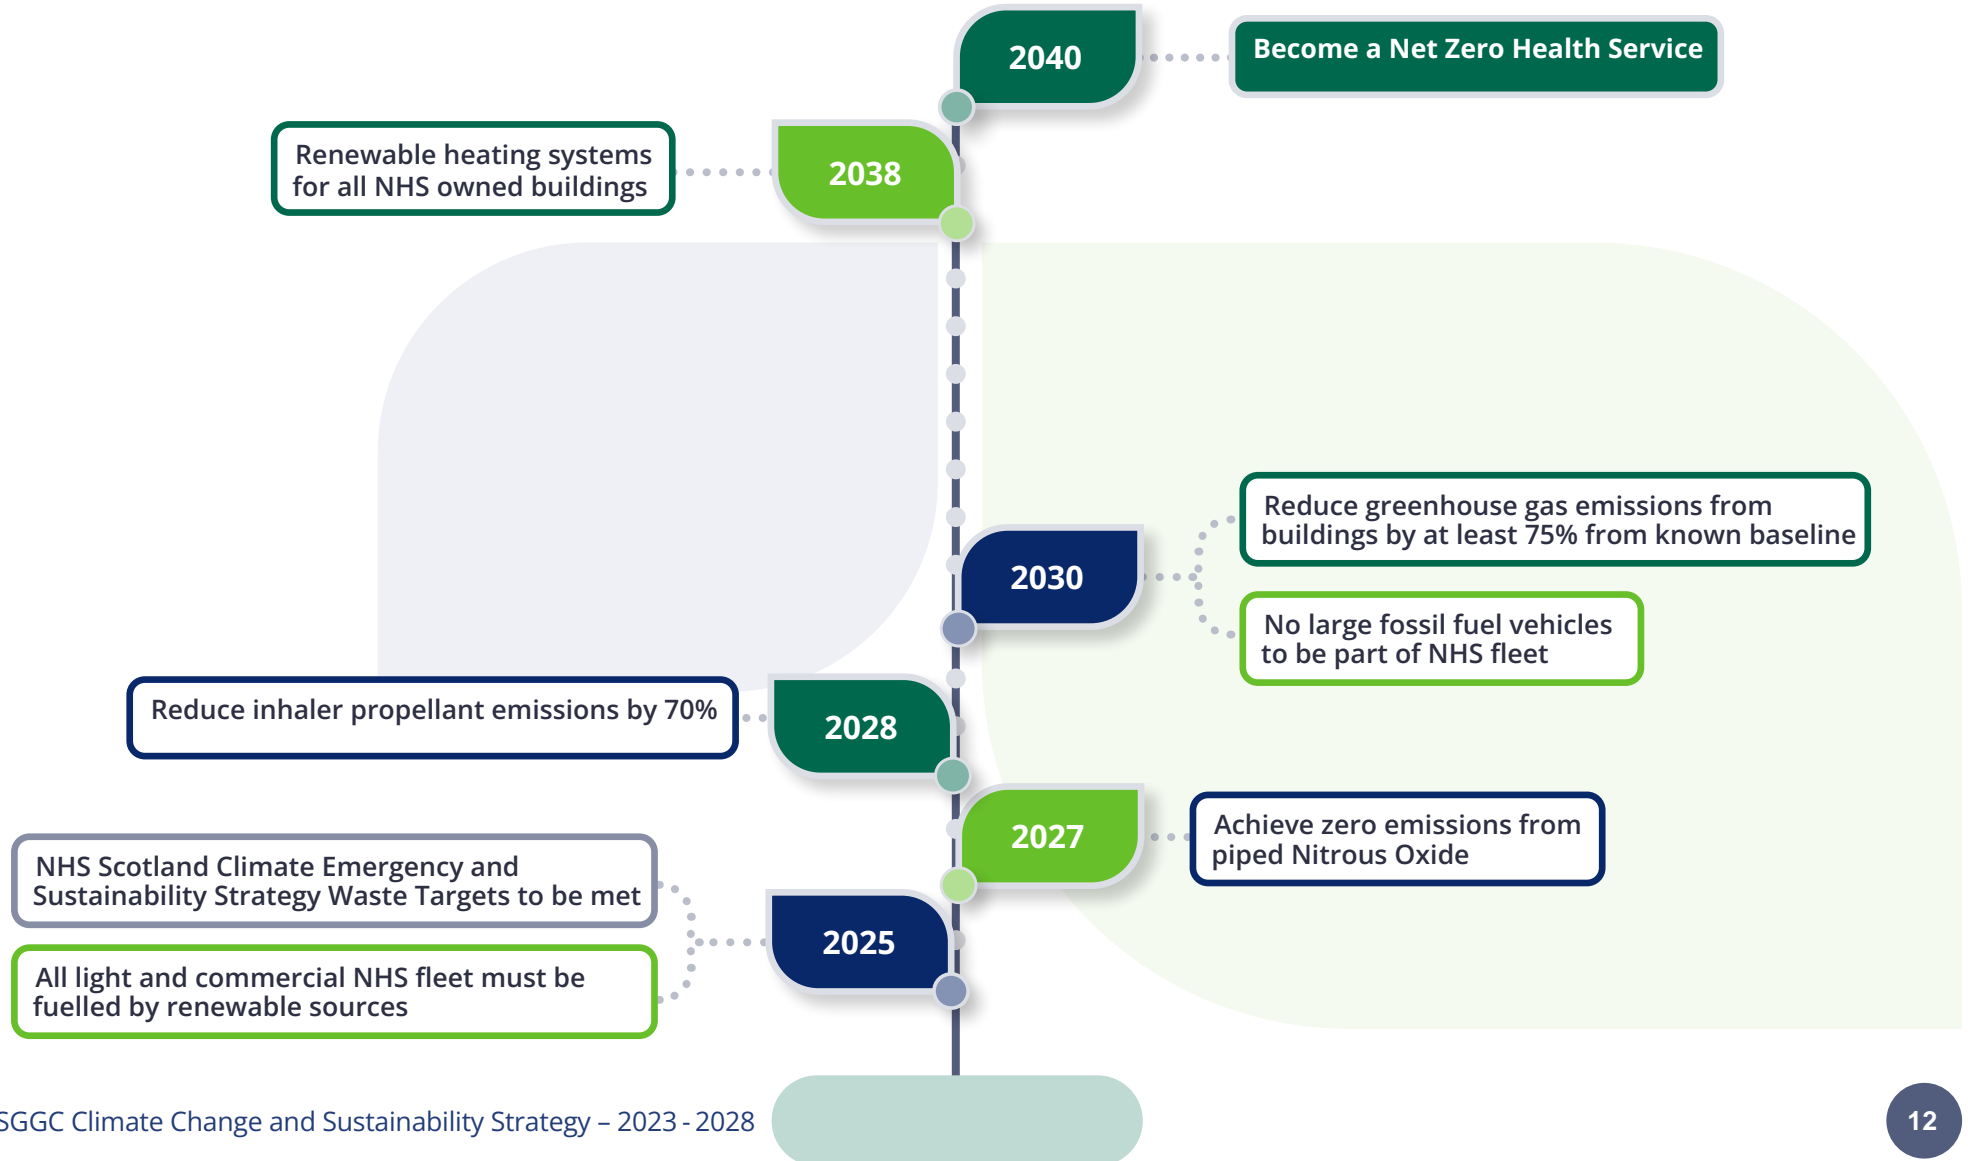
2040

Become a Net Zero Health Service

Renewable heating systems for all NHS owned buildings

2038

Reduce greenhouse gas emissions from buildings by at least 75% from known baseline

2030

No large fossil fuel vehicles to be part of NHS fleet

Reduce inhaler propellant emissions by 70%

2028

2027

Achieve zero emissions from piped Nitrous Oxide

NHS Scotland Climate Emergency and Sustainability Strategy Waste Targets to be met

2025

All light and commercial NHS fleet must be fuelled by renewable sources

SGGC Climate Change and Sustainability Strategy – 2023 - 2028

12